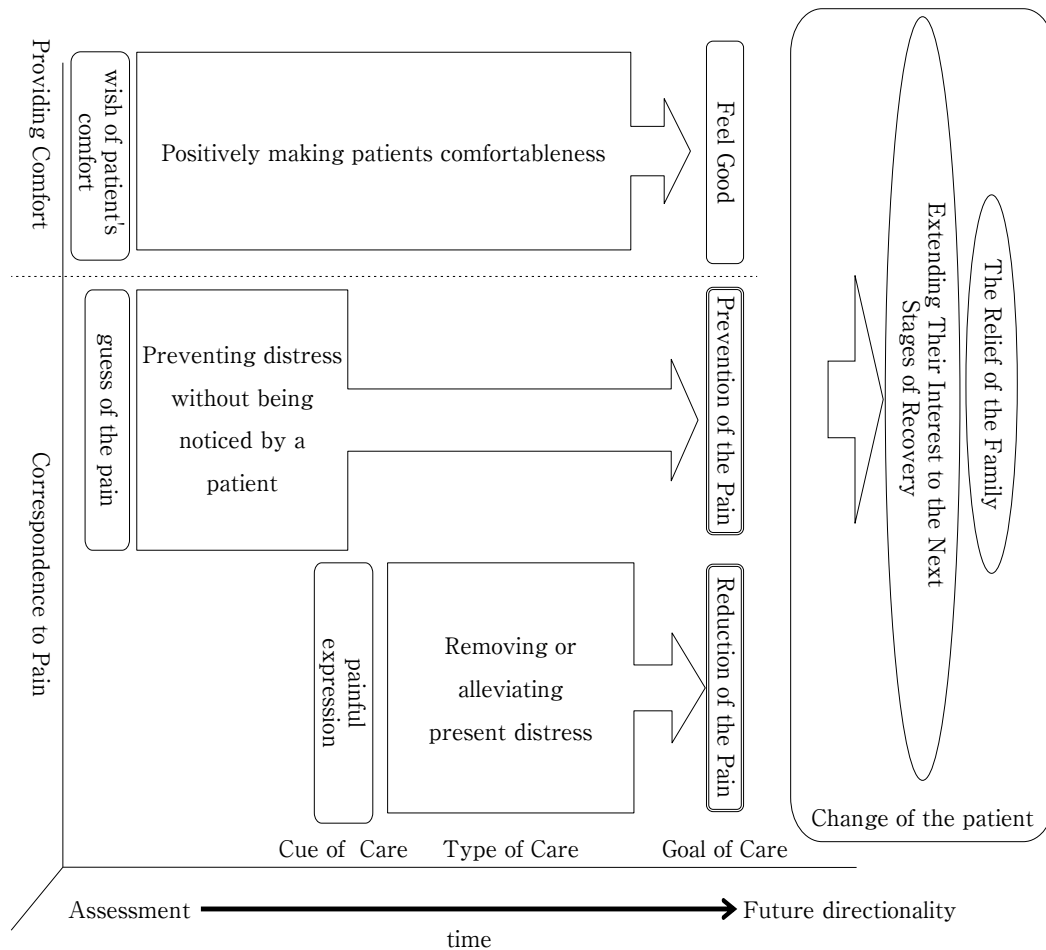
Providing Comfort

wish of patient's comfort

Positively making patients comfortableness

Feel Good

Correspondence to Pain

guess of the pain

Preventing distress without being noticed by a patient

Prevention of the Pain

painful expression

Removing or alleviating present distress

Reduction of the Pain

Extending Their Interest to the Next Stages of Recovery

The Relief of the Family

Change of the patient

Cue of Care

Type of Care

Goal of Care

Assessment

Future directionality

time